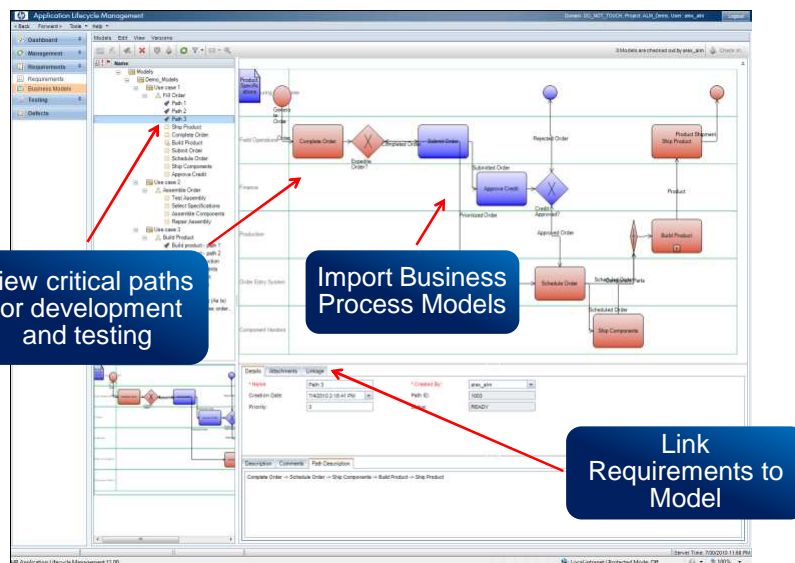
Application Lifecycle Management

Domain: DO_NOT_TOUCH Project: ALM_Demo User: alex_alm Logout

Back Forward Tools Help

Dashboard
Management
Requirements
Requirements
Business Models
Testing
Defects

Models Edit View Versions

0 Models are checked out by alex_alm Share

Name
Models
Demo_Models
Use case 1
Fill Order
Path 1
Path 2
Path 3
Ship Product
Complete Order
Build Product
Submit Order
Schedule Order
Ship Components
Approve Credit
Use case 2
Assemble Order
Test Assembly
Select Specifications
Assemble Components
Repair Assembly
Use case 3
Build Product
Build product - path 1
path 2

iew critical paths or development and testing

Import Business Process Models

Link Requirements to Model

Product Specifications
Field Operations
Finance
Production
Order Entry System
Component Vendors
Complete Order
Expedite Order?
Completed Order
Submit Order
Rejected Order
Submitted Order
Approve Credit
Credit Approved?
Prioritized Order
Approved Order
Schedule Order
Scheduled Order Parts
Scheduled Order
Ship Components
Build Product
Product
Product Shipment
Ship Product

Details Attachments Linkage
* Name: Path 3
Creation Date: 7/4/2010 2:18:41 PM
Priority: 3
* Created By: alex_alm
Path ID: 1003
READY

Description Comments Path Description
Complete Order -> Schedule Order -> Ship Components -> Build Product -> Ship Product

Server Time: 7/30/2010 11:58 PM
HP Application Lifecycle Management 11.00
Local intranet | Protected Mode: Off 100%